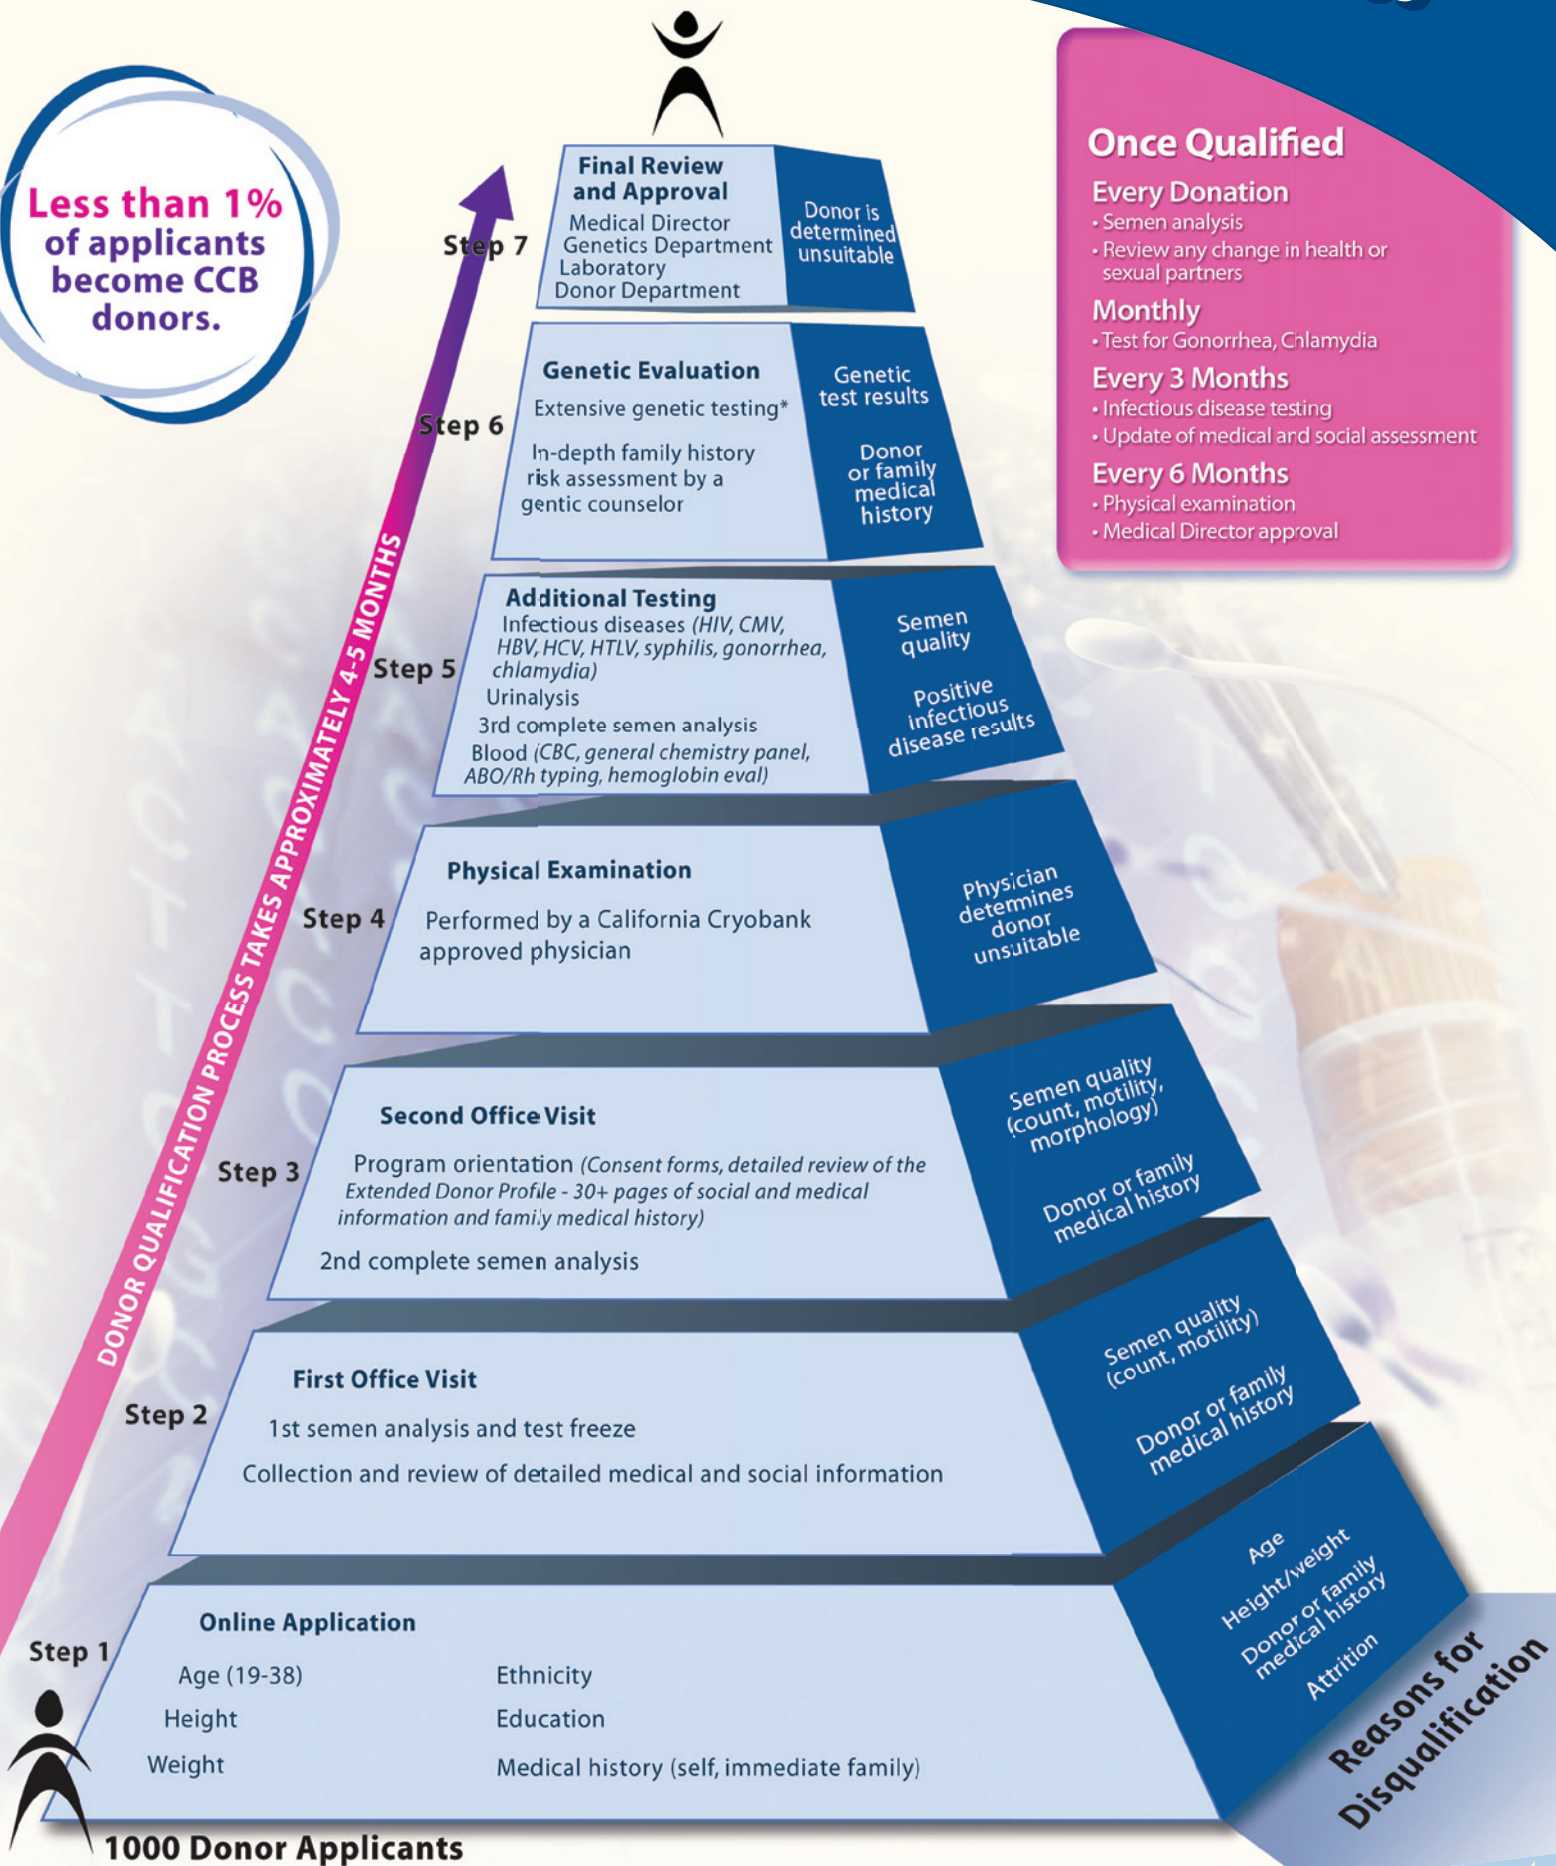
Less than 1% of applicants become CCB donors.

Once Qualified

Every Donation
• Semen analysis
• Review any change in health or sexual partners

Monthly
• Test for Gonorrhea, Chlamydia

Every 3 Months
• Infectious disease testing
• Update of medical and social assessment

Every 6 Months
• Physical examination
• Medical Director approval

DONOR QUALIFICATION PROCESS TAKES APPROXIMATELY 4-5 MONTHS

Step 7
Final Review and Approval
Medical Director
Genetics Department
Laboratory
Donor Department
Donor is determined unsuitable

Step 6
Genetic Evaluation
Extensive genetic testing*
In-depth family history risk assessment by a gentic counselor
Genetic test results
Donor or family medical history

Step 5
Additional Testing
Infectious diseases (HIV, CMV, HBV, HCV, HTLV, syphilis, gonorrhea, chlamydia)
Urinalysis
3rd complete semen analysis
Blood (CBC, general chemistry panel, ABO/Rh typing, hemoglobin eval)
Semen quality
Positive infectious disease results

Step 4
Physical Examination
Performed by a California Cryobank approved physician
Physician determines donor unsuitable

Step 3
Second Office Visit
Program orientation (Consent forms, detailed review of the Extended Donor Profile - 30+ pages of social and medical information and family medical history)
2nd complete semen analysis
Semen quality (count, motility, morphology)
Donor or family medical history

Step 2
First Office Visit
1st semen analysis and test freeze
Collection and review of detailed medical and social information
Semen quality (count, motility)
Donor or family medical history

Step 1
Online Application
Age (19-38)
Height
Weight
Ethnicity
Education
Medical history (self, immediate family)
Age
Height/weight
Donor or family medical history
Attrition

Reasons for Disqualification

1000 Donor Applicants